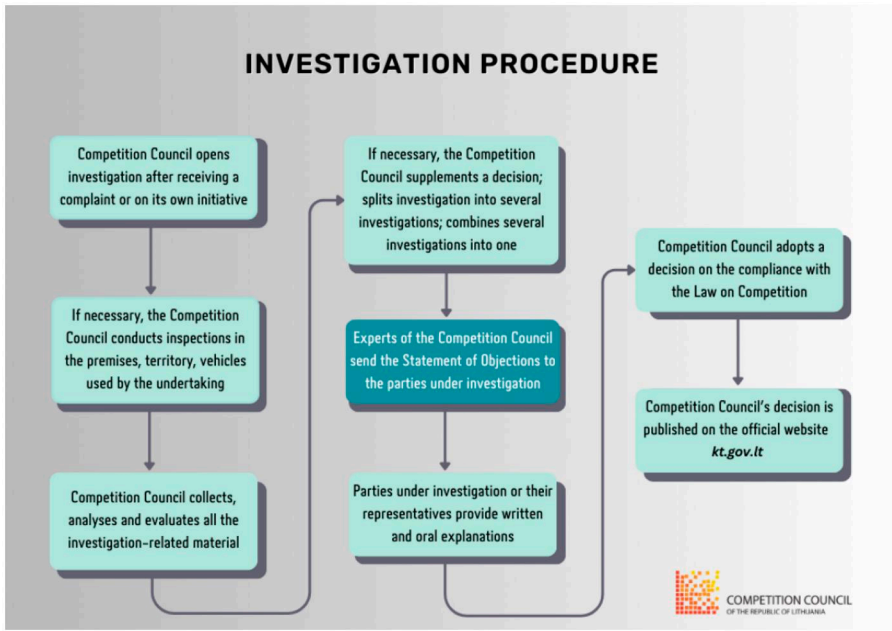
INVESTIGATION PROCEDURE

Competition Council opens investigation after receiving a complaint or on its own initiative

If necessary, the Competition Council conducts inspections in the premises, territory, vehicles used by the undertaking

Competition Council collects, analyses and evaluates all the investigation-related material

If necessary, the Competition Council supplements a decision; splits investigation into several investigations; combines several investigations into one

Experts of the Competition Council send the Statement of Objections to the parties under investigation

Parties under investigation or their representatives provide written and oral explanations

Competition Council adopts a decision on the compliance with the Law on Competition

Competition Council's decision is published on the official website kt.gov.lt

COMPETITION COUNCIL
OF THE REPUBLIC OF LITHUANIA